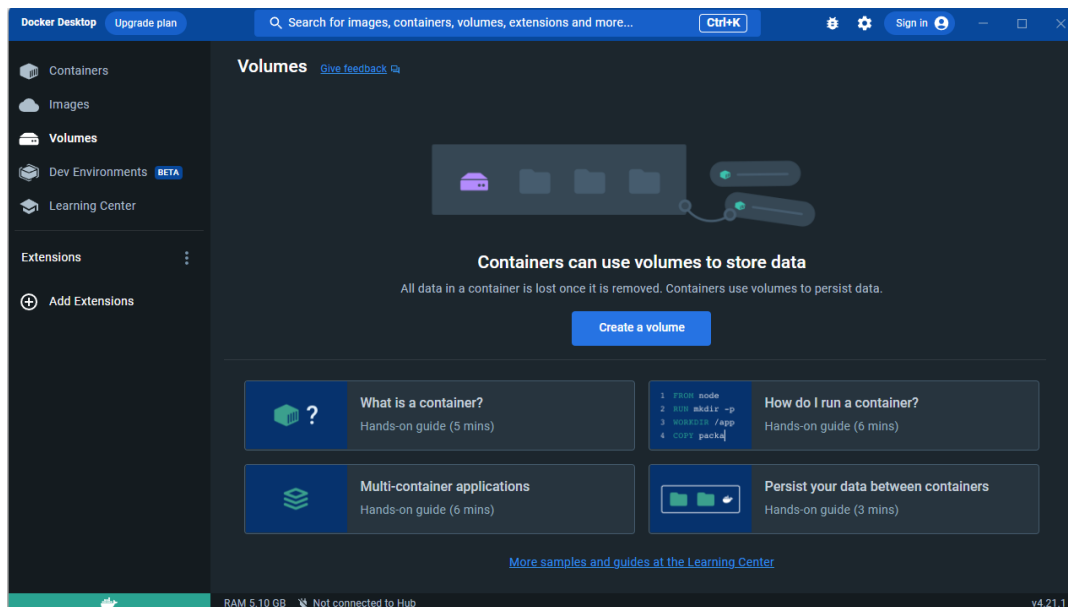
Docker Desktop Upgrade plan

Search for images, containers, volumes, extensions and more... Ctrl+K

Sign in

Containers

Images

Volumes

Dev Environments BETA

Learning Center

Extensions

Add Extensions

Volumes Give feedback

Containers can use volumes to store data

All data in a container is lost once it is removed. Containers use volumes to persist data.

Create a volume

What is a container?

Hands-on guide (5 mins)

1 FROM node
2 RUN mkdir -p
3 WORKDIR /app
4 COPY packa

How do I run a container?

Hands-on guide (6 mins)

Multi-container applications

Hands-on guide (6 mins)

Persist your data between containers

Hands-on guide (3 mins)

More samples and guides at the Learning Center

RAM 5.10 GB Not connected to Hub

v4.21.1